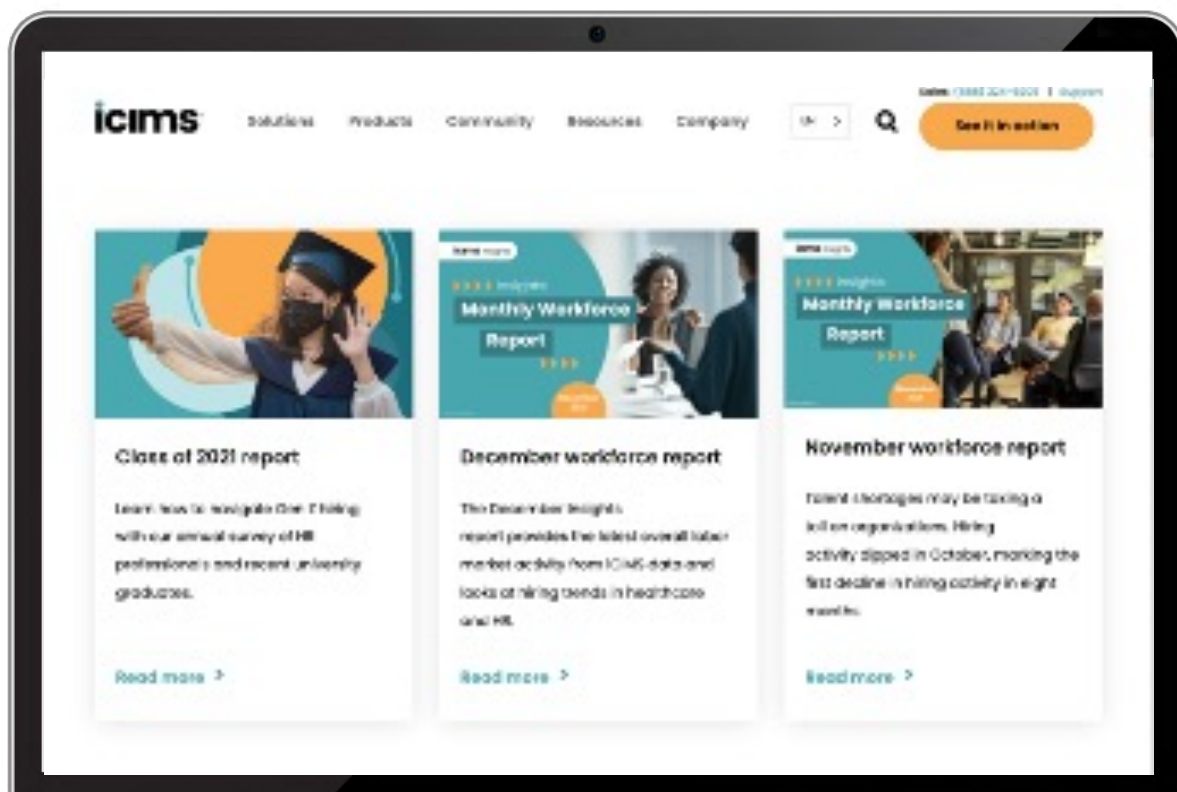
icims

Solutions Products Community Resources Company

Sales: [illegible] | Support

See it in action

Monthly Workforce Report

Monthly Workforce Report

Class of 2021 report

Learn how to navigate Gen Z hiring with our annual survey of HR professionals and recent university graduates.

Read more >

December workforce report

The December Insights report provides the latest overall labor market activity from iCIMS data and looks at hiring trends in healthcare and HR.

Read more >

November workforce report

Talent shortages may be taking a toll on organizations. Hiring activity dipped in October, marking the first decline in hiring activity in eight months.

Read more >